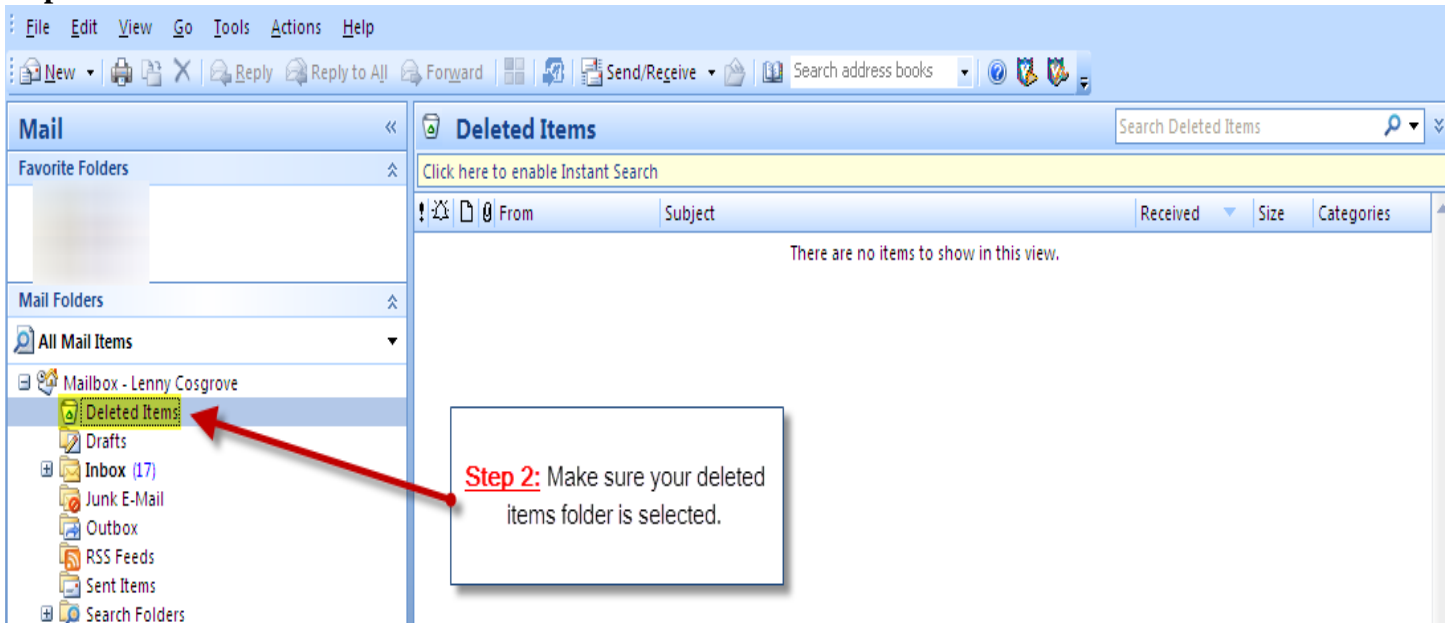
File Edit View Go Tools Actions Help

New Reply Reply to All Forward Send/Receive Search address books

Mail

Favorite Folders

Mail Folders

All Mail Items

Mailbox - Lenny Cosgrove
Deleted Items
Drafts
Inbox (17)
Junk E-Mail
Outbox
RSS Feeds
Sent Items
Search Folders

Deleted Items

Search Deleted Items

Click here to enable Instant Search

| ! | From | Subject | Received | Size | Categories |
|---|---|---|---|---|---|

There are no items to show in this view.

Step 2: Make sure your deleted items folder is selected.